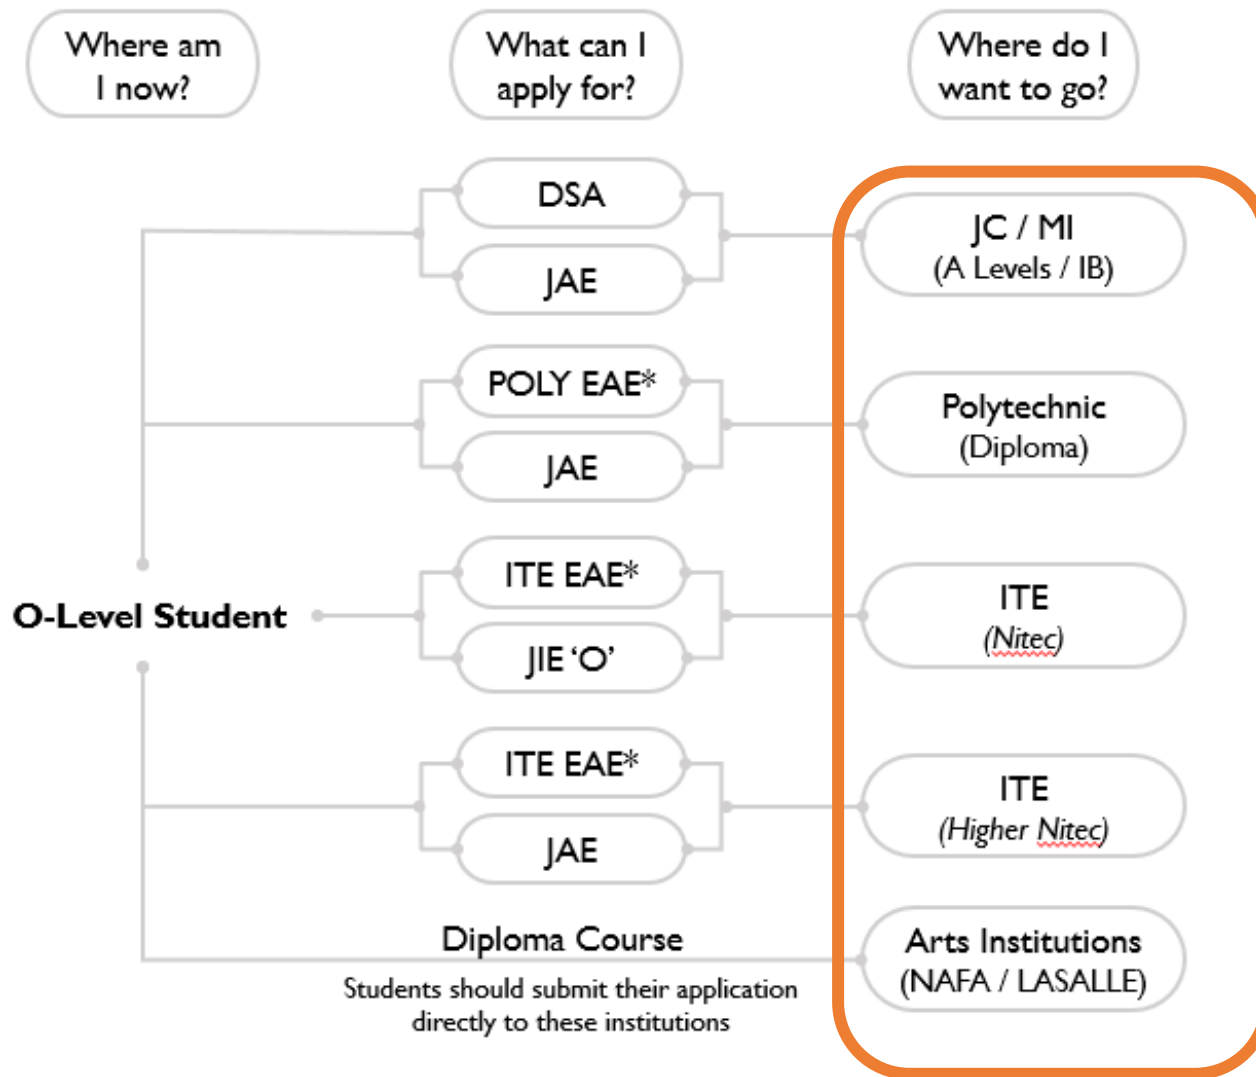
Where am I now?

What can I apply for?

Where do I want to go?

DSA

JAE

JC / MI
(A Levels / IB)

POLY EAE*

JAE

Polytechnic
(Diploma)

O-Level Student

ITE EAE*

JIE 'O'

ITE
(Nitec)

ITE EAE*

JAE

ITE
(Higher Nitec)

Diploma Course
Students should submit their application directly to these institutions

Arts Institutions
(NAFA / LASALLE)